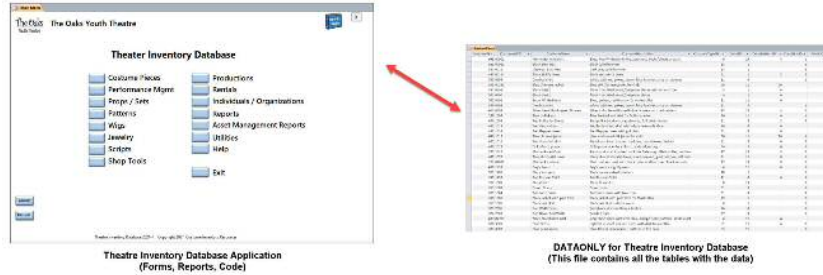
The Oaks Youth Theatre

The Oaks Youth Theatre

Theater Inventory Database

Costume Pieces
Performance Mgmt
Props / Sets
Patterns
Wigs
Jewelry
Scripts
Shop Tools

Productions
Rentals
Individuals / Organizations
Reports
Asset Management Reports
Utilities
Help

Exit

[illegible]

Theatre Inventory Database Application
(Forms, Reports, Code)

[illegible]

DATAONLY for Theatre Inventory Database
(This file contains all the tables with the data)